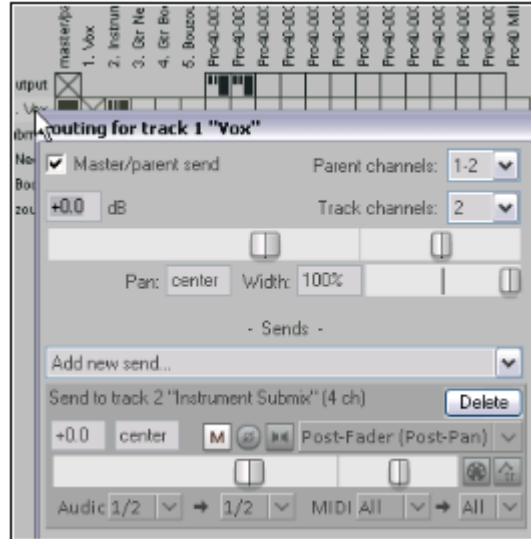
master/pa
1. Vox
2. Instrum
3. Gtr Ne
4. Gtr Bo
5. Bouzou
Pro40:00
Pro40:00
Pro40:00
Pro40:00
Pro40:00
Pro40:00
Pro40:00
Pro40:00
Pro40:00
Pro40:00
Pro40 MI
utput
. Vox
ibm
Ne
Bo
zou

outing for track 1 "Vox"

Master/parent send
Parent channels: 1-2
+0.0 dB
Track channels: 2
Pan: center Width: 100%

- Sends -

Add new send...

Send to track 2 "Instrument Submix" (4 ch)
Delete
+0.0 center M Post-Fader (Post-Pan)
Audio 1/2 → 1/2 MIDI All → All